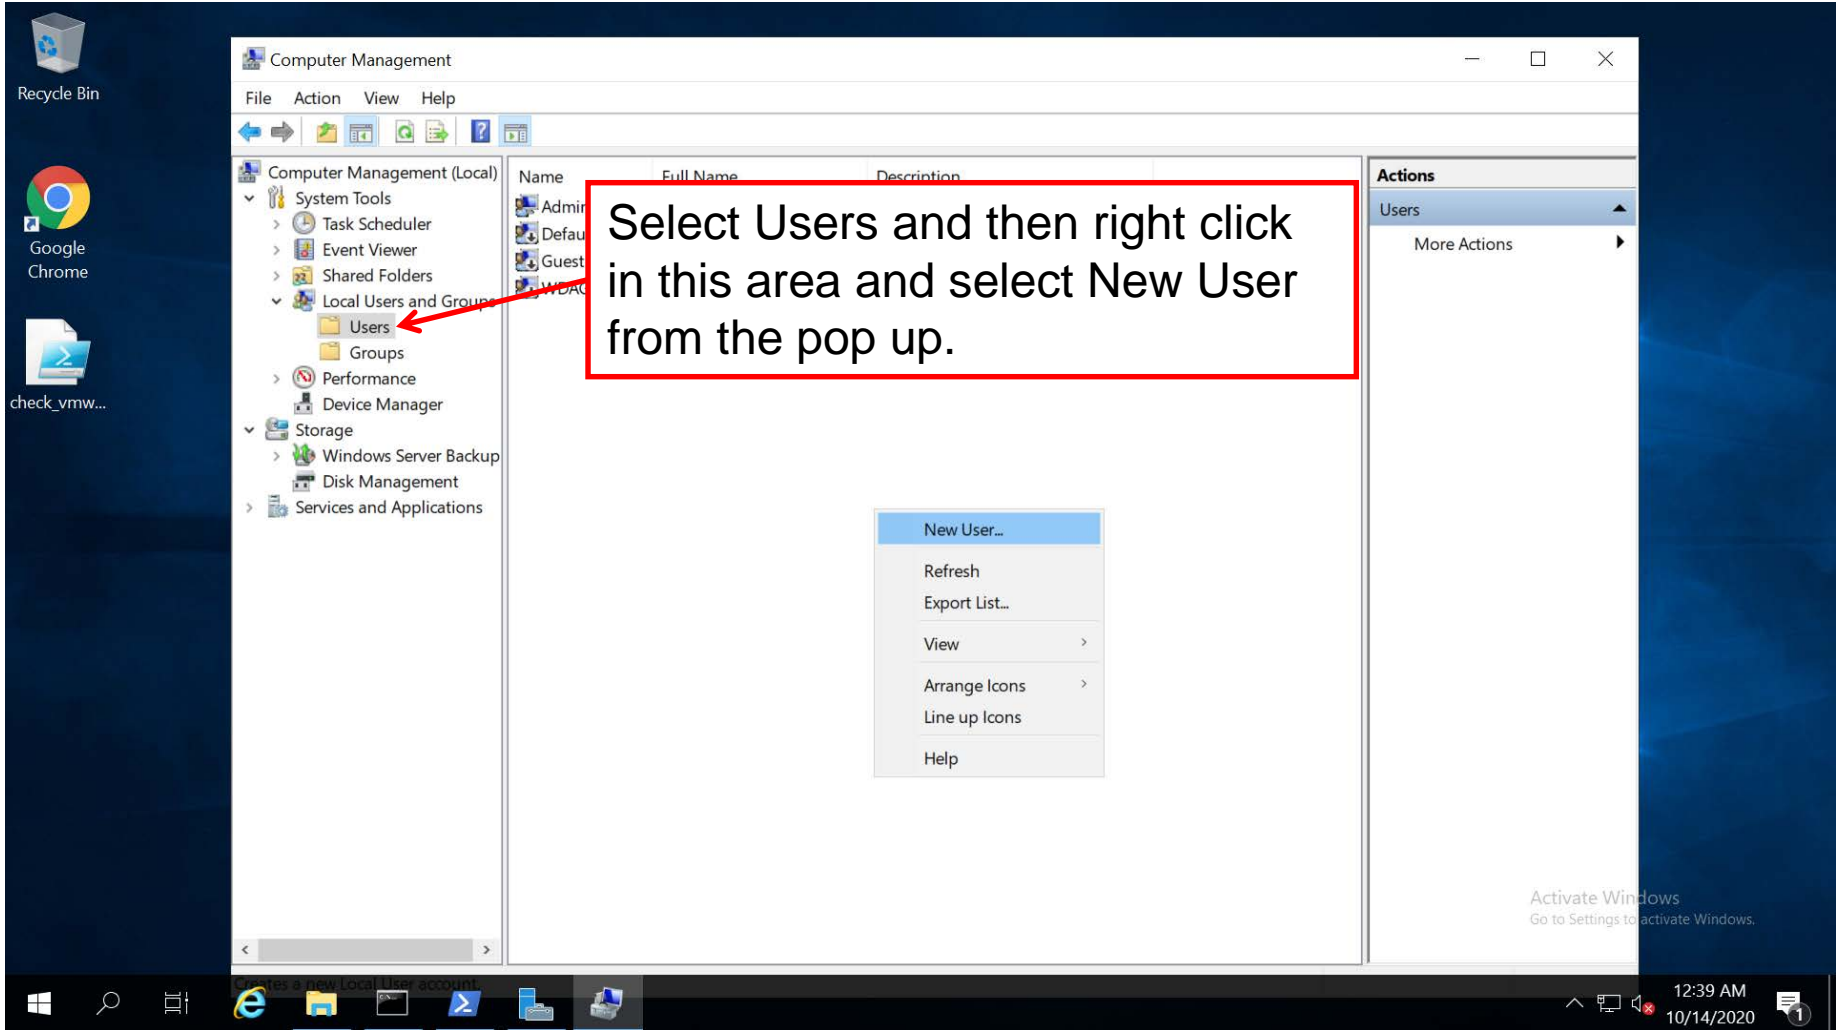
Recycle Bin

Google Chrome

check_vmw...

Computer Management

File Action View Help

Computer Management (Local)
System Tools
Task Scheduler
Event Viewer
Shared Folders
Local Users and Groups
Users
Groups
Performance
Device Manager
Storage
Windows Server Backup
Disk Management
Services and Applications

| Name | Full Name | Description |
|---|---|---|
| Admir | | |
| Defau | | |
| Guest | | |
| WDAG | | |

Select Users and then right click in this area and select New User from the pop up.

New User...
Refresh
Export List...
View
Arrange Icons
Line up Icons
Help

Actions
Users
More Actions

Activate Windows
Go to Settings to activate Windows.

Creates a new Local User account.

12:39 AM
10/14/2020